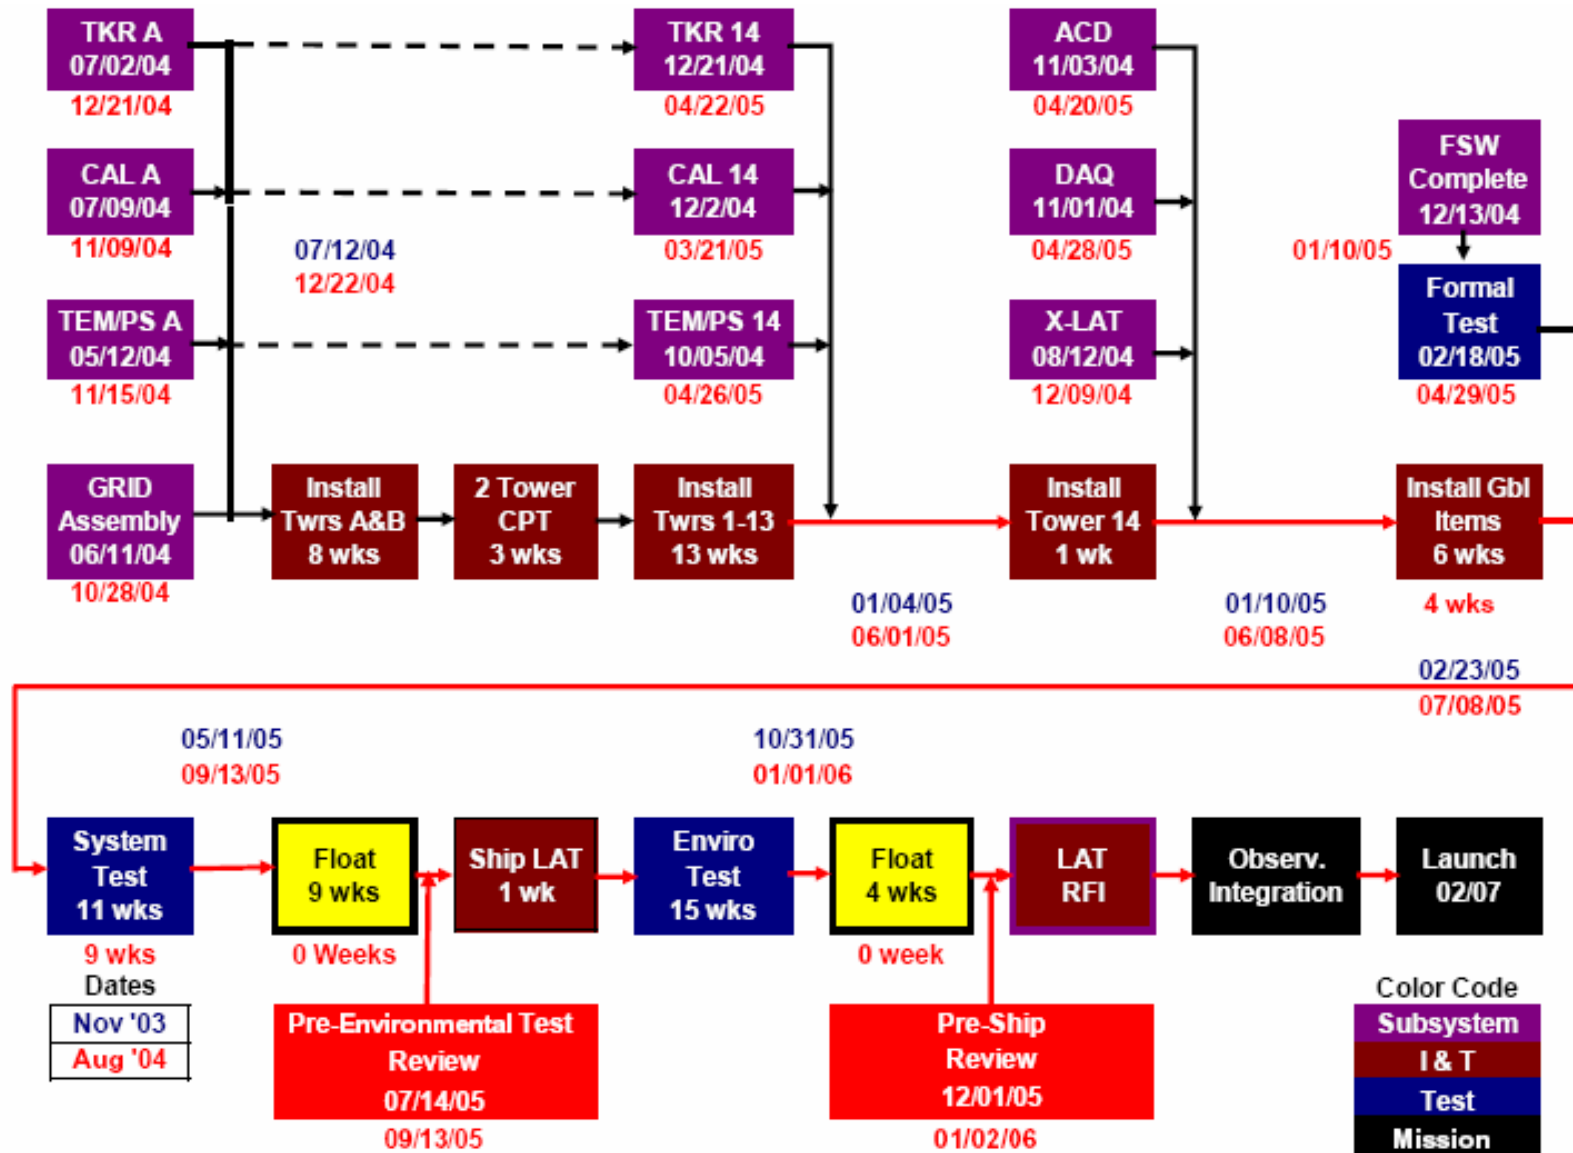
TKR A
07/02/04
12/21/04

CAL A
07/09/04
11/09/04

TEM/PS A
05/12/04
11/15/04

GRID
Assembly
06/11/04
10/28/04

07/12/04
12/22/04

TKR 14
12/21/04
04/22/05

CAL 14
12/2/04
03/21/05

TEM/PS 14
10/05/04
04/26/05

Install
Twrs A&B
8 wks

2 Tower
CPT
3 wks

Install
Twrs 1-13
13 wks

ACD
11/03/04
04/20/05

DAQ
11/01/04
04/28/05

X-LAT
08/12/04
12/09/04

Install
Tower 14
1 wk

01/04/05
06/01/05

01/10/05
06/08/05

FSW
Complete
12/13/04

01/10/05

Formal
Test
02/18/05
04/29/05

Install Gbl
Items
6 wks

4 wks

02/23/05
07/08/05

05/11/05
09/13/05

10/31/05
01/01/06

System
Test
11 wks

9 wks

Float
9 wks

0 Weeks

Ship LAT
1 wk

Enviro
Test
15 wks

Float
4 wks

0 week

LAT
RFI

Observ.
Integration

Launch
02/07

Dates

| Nov '03 |
|---|
| Aug '04 |

Pre-Environmental Test
Review
07/14/05
09/13/05

Pre-Ship
Review
12/01/05
01/02/06

Color Code
Subsystem
I & T
Test
Mission